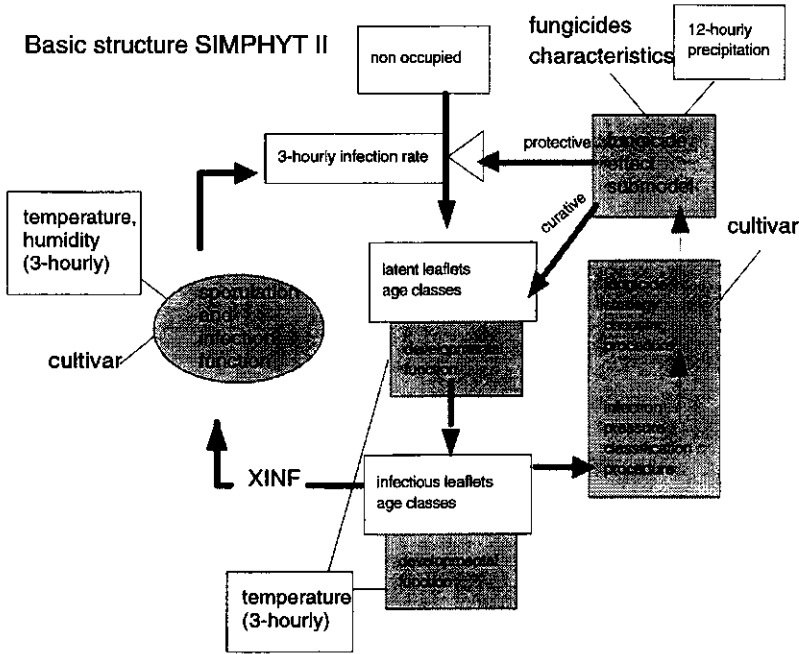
Basic structure SIMPHYT II

non occupied

fungicides characteristics

12-hourly precipitation

3-hourly infection rate

protective

fungicide effect submodel

curative

temperature, humidity (3-hourly)

cultivar

latent leaflets age classes

sporulation and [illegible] infectious function

cultivar

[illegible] function

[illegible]

infection pressure classification procedure

XINF

infectious leaflets age classes

developmental function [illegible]

temperature (3-hourly)